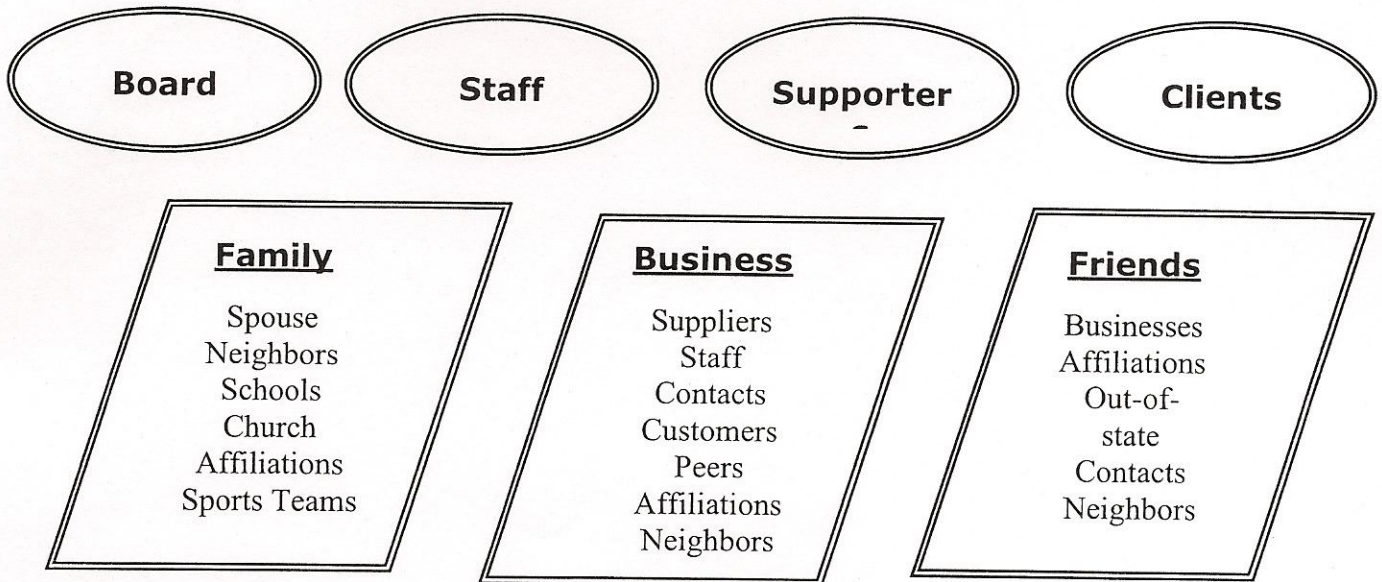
Board

Staff

Supporter
-

Clients

Family

Spouse
Neighbors
Schools
Church
Affiliations
Sports Teams

Business

Suppliers
Staff
Contacts
Customers
Peers
Affiliations
Neighbors

Friends

Businesses
Affiliations
Out-of-state
Contacts
Neighbors